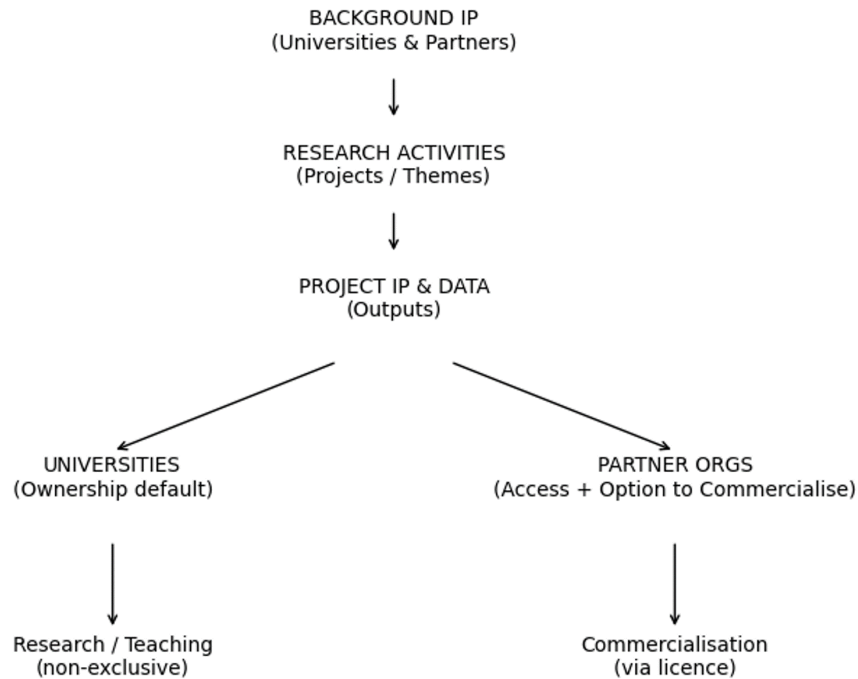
BACKGROUND IP
(Universities & Partners)

RESEARCH ACTIVITIES
(Projects / Themes)

PROJECT IP & DATA
(Outputs)

UNIVERSITIES
(Ownership default)

PARTNER ORGS
(Access + Option to Commercialise)

Research / Teaching
(non-exclusive)

Commercialisation
(via licence)